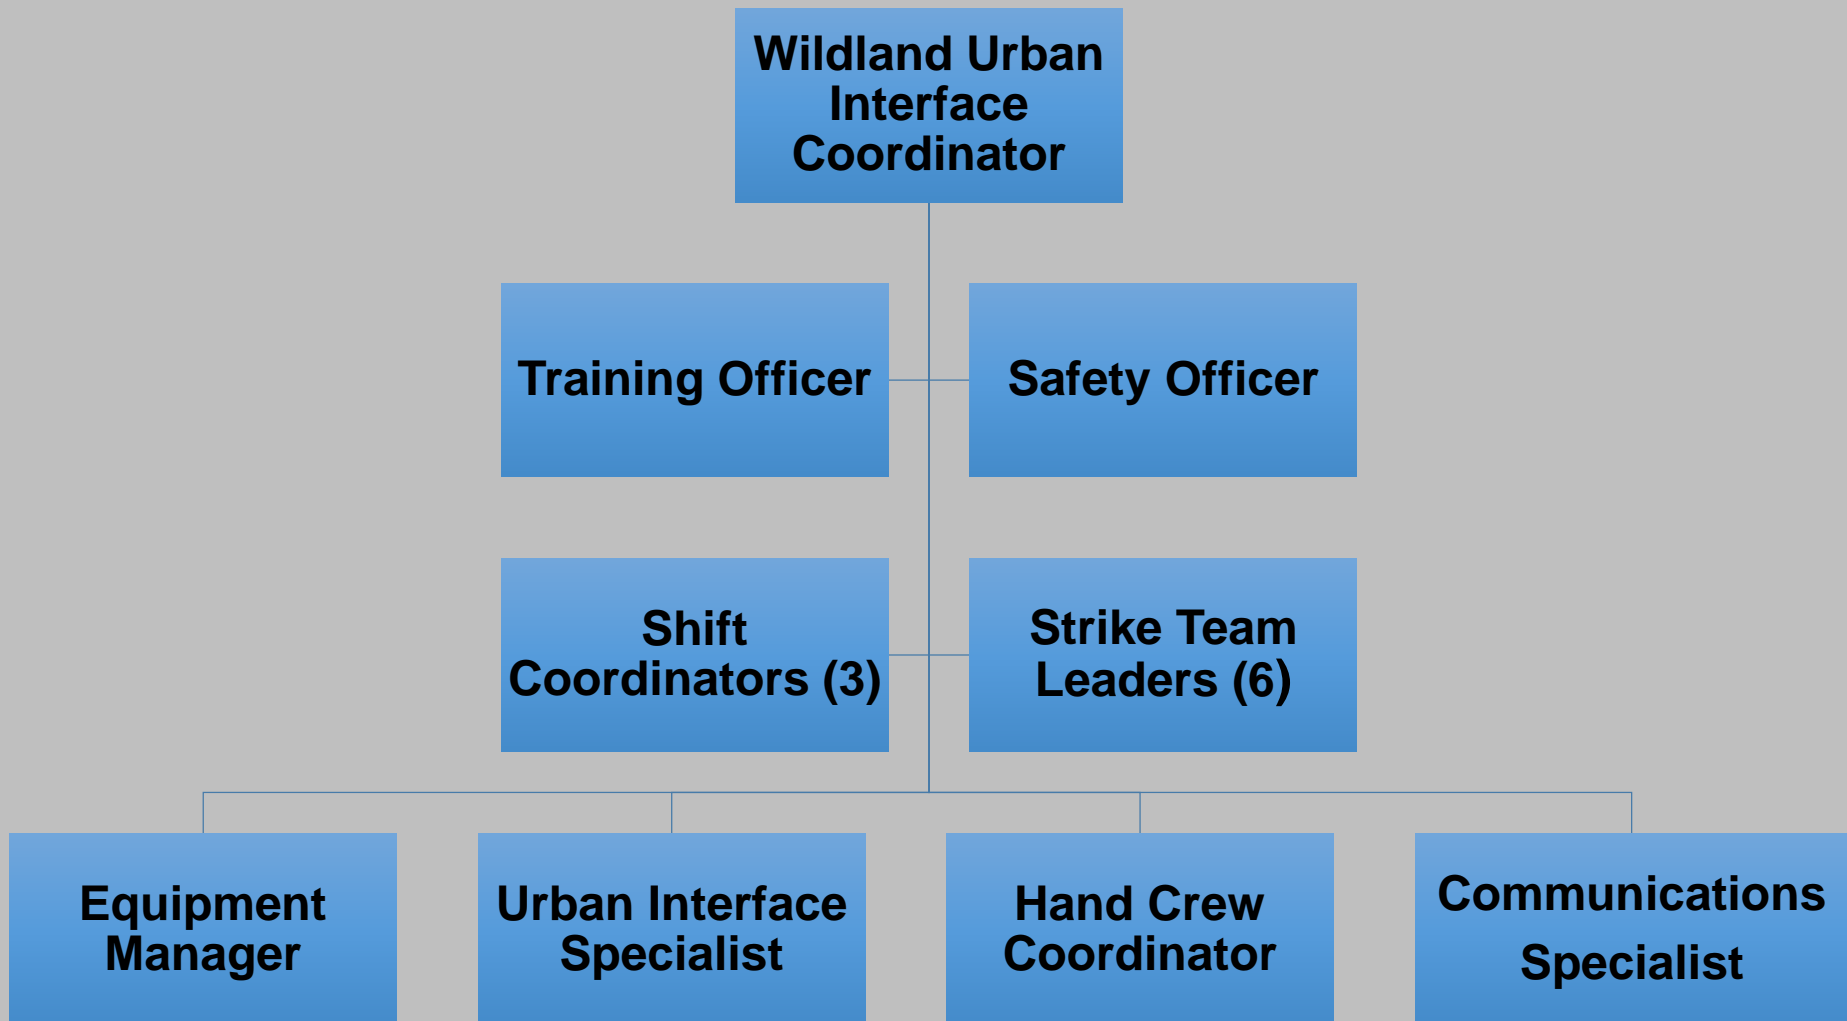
Wildland Urban Interface Coordinator

Training Officer

Safety Officer

Shift Coordinators (3)

Strike Team Leaders (6)

Equipment Manager

Urban Interface Specialist

Hand Crew Coordinator

Communications Specialist